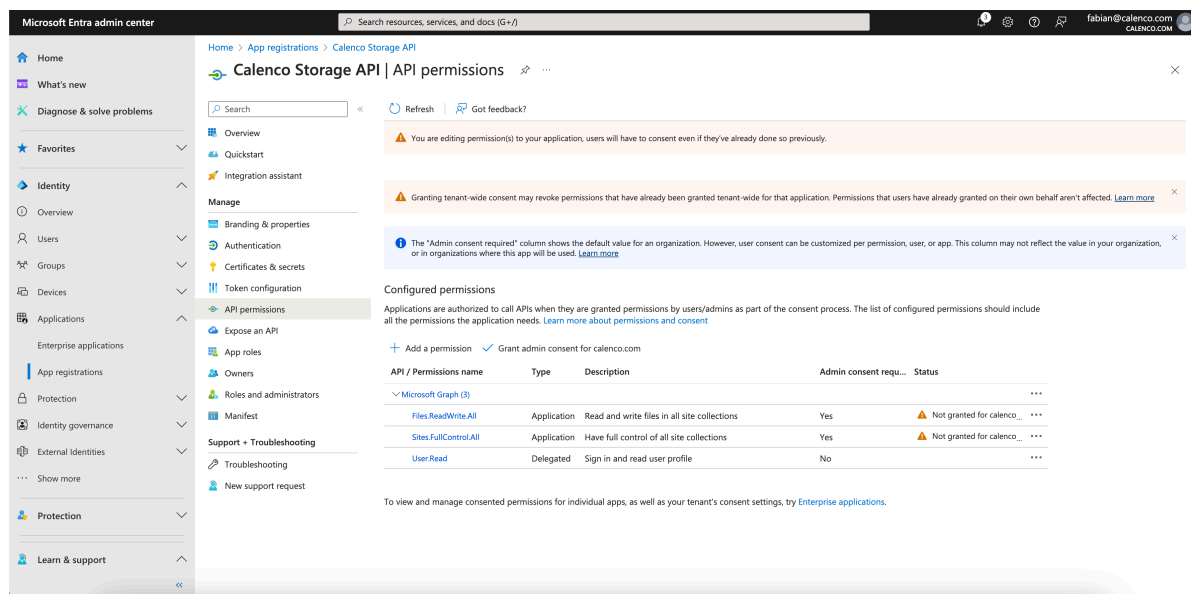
Microsoft Entra admin center

Search resources, services, and docs (G+/)

fabian@calenco.com
CALENCO.COM

Home
What's new
Diagnose & solve problems
Favorites
Identity
Overview
Users
Groups
Devices
Applications
Enterprise applications
App registrations
Protection
Identity governance
External Identities
Show more
Protection
Learn & support

Home > App registrations > Calenco Storage API

Calenco Storage API | API permissions

Search
Overview
Quickstart
Integration assistant
Manage
Branding & properties
Authentication
Certificates & secrets
Token configuration
API permissions
Expose an API
App roles
Owners
Roles and administrators
Manifest
Support + Troubleshooting
Troubleshooting
New support request

Refresh
Got feedback?

You are editing permission(s) to your application, users will have to consent even if they've already done so previously.

Granting tenant-wide consent may revoke permissions that have already been granted tenant-wide for that application. Permissions that users have already granted on their own behalf aren't affected. Learn more

The "Admin consent required" column shows the default value for an organization. However, user consent can be customized per permission, user, or app. This column may not reflect the value in your organization, or in organizations where this app will be used. Learn more

Configured permissions

Applications are authorized to call APIs when they are granted permissions by users/admins as part of the consent process. The list of configured permissions should include all the permissions the application needs. Learn more about permissions and consent

Add a permission
Grant admin consent for calenco.com

| API / Permissions name | Type | Description | Admin consent requ... | Status |
|---|---|---|---|---|
| Microsoft Graph (3) | | | | |
| Files.ReadWrite.All | Application | Read and write files in all site collections | Yes | Not granted for calenco... |
| Sites.FullControl.All | Application | Have full control of all site collections | Yes | Not granted for calenco... |
| User.Read | Delegated | Sign in and read user profile | No | |

To view and manage consented permissions for individual apps, as well as your tenant's consent settings, try Enterprise applications.